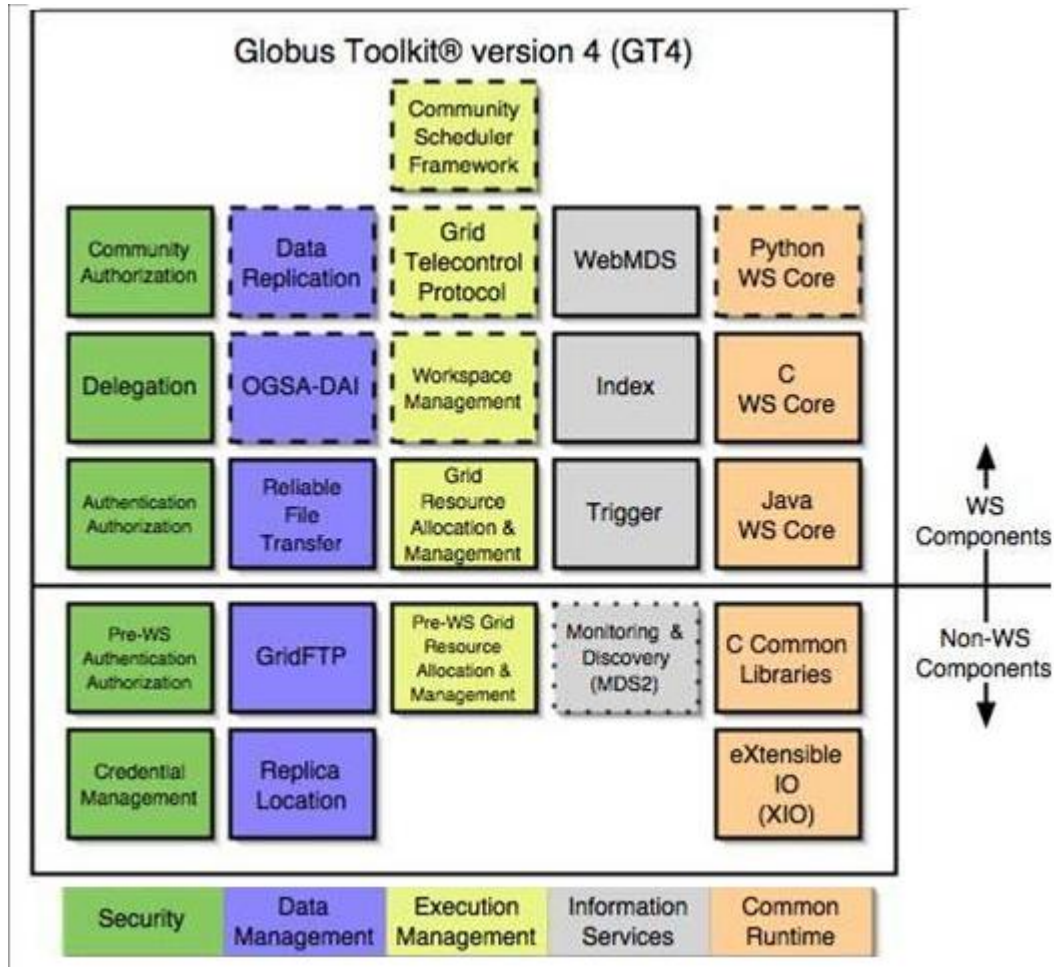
Globus Toolkit® version 4 (GT4)

Community Scheduler Framework

Community Authorization

Data Replication

Grid Telecontrol Protocol

WebMDS

Python WS Core

Delegation

OGSA-DAI

Workspace Management

Index

C WS Core

Authentication Authorization

Reliable File Transfer

Grid Resource Allocation & Management

Trigger

Java WS Core

WS Components

Non-WS Components

Pre-WS Authentication Authorization

GridFTP

Pre-WS Grid Resource Allocation & Management

Monitoring & Discovery (MDS2)

C Common Libraries

Credential Management

Replica Location

eXtensible IO (XIO)

Security

Data Management

Execution Management

Information Services

Common Runtime